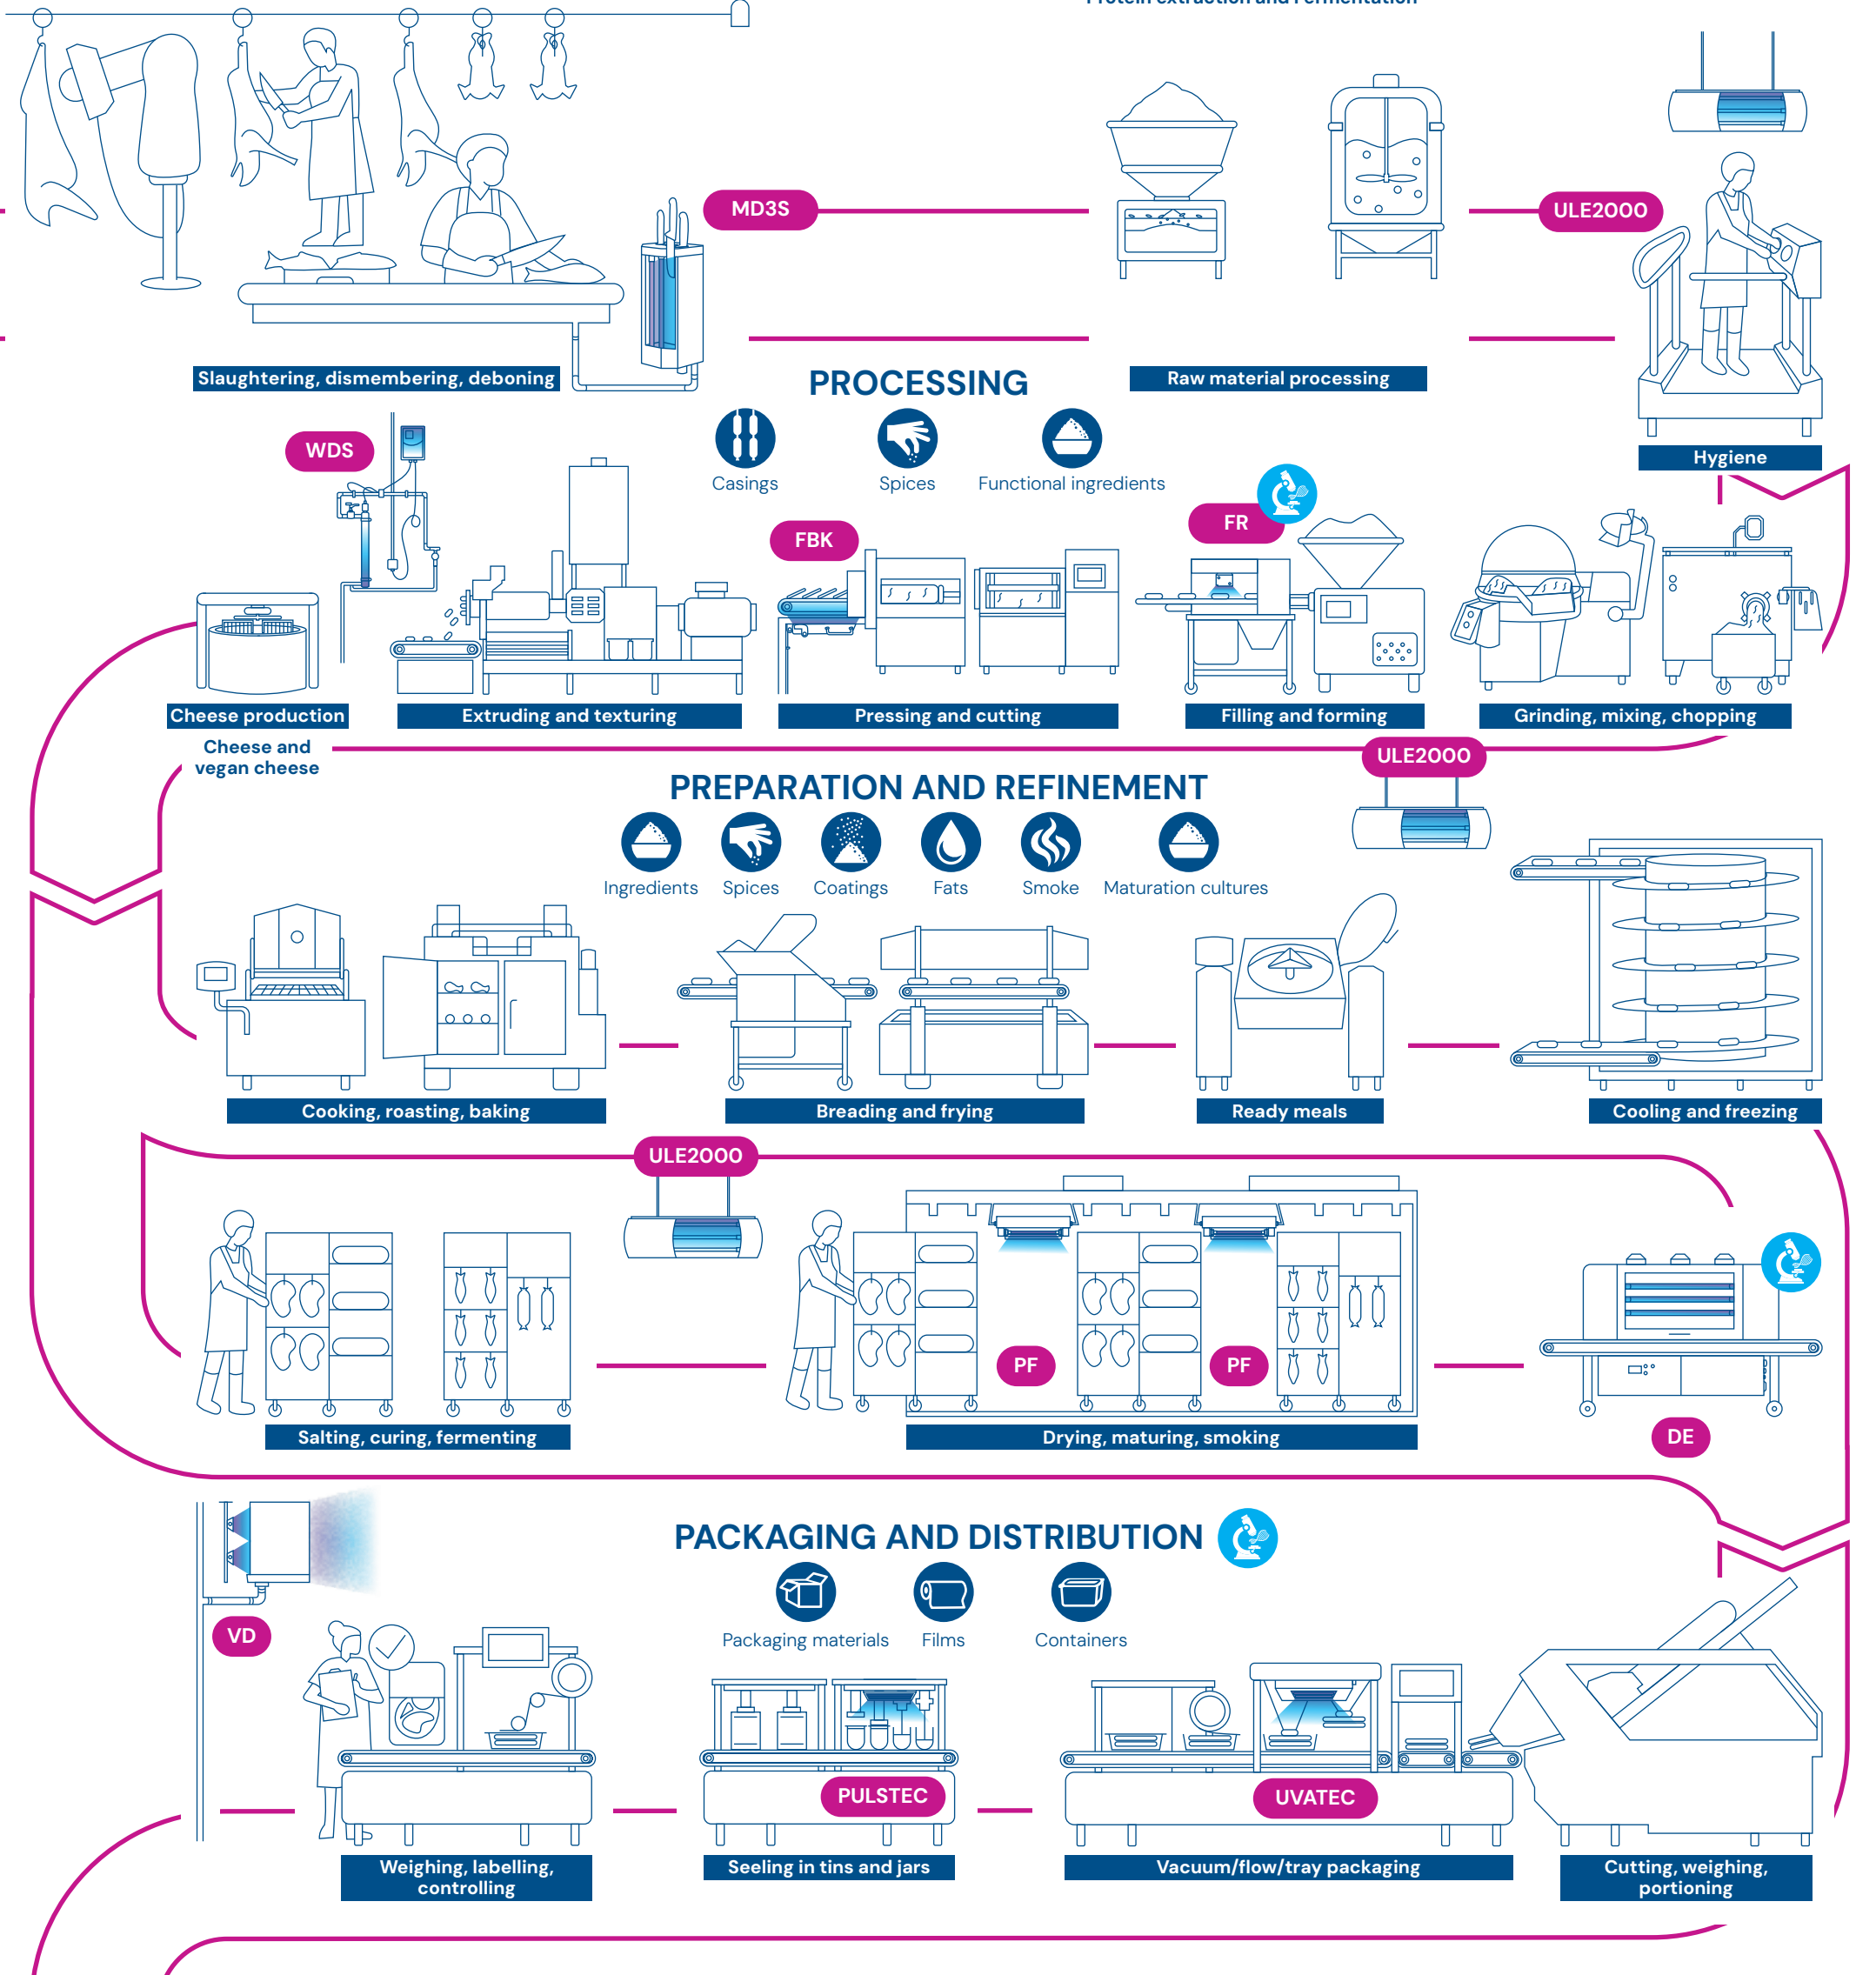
MD3S

ULE2000

Slaughtering, dismembering, deboning

PROCESSING

Raw material processing

Hygiene

Casings

Spices

Functional ingredients

WDS

FBK

FR

Cheese production

Extruding and texturing

Pressing and cutting

Filling and forming

Grinding, mixing, chopping

Cheese and vegan cheese

ULE2000

PREPARATION AND REFINEMENT

Ingredients

Spices

Coatings

Fats

Smoke

Maturation cultures

Cooking, roasting, baking

Breading and frying

Ready meals

Cooling and freezing

ULE2000

PF

PF

Salting, curing, fermenting

Drying, maturing, smoking

DE

PACKAGING AND DISTRIBUTION

Packaging materials

Films

Containers

VD

PULSTEC

UVATEC

Weighing, labelling, controlling

Seeling in tins and jars

Vacuum/flow/tray packaging

Cutting, weighing, portioning